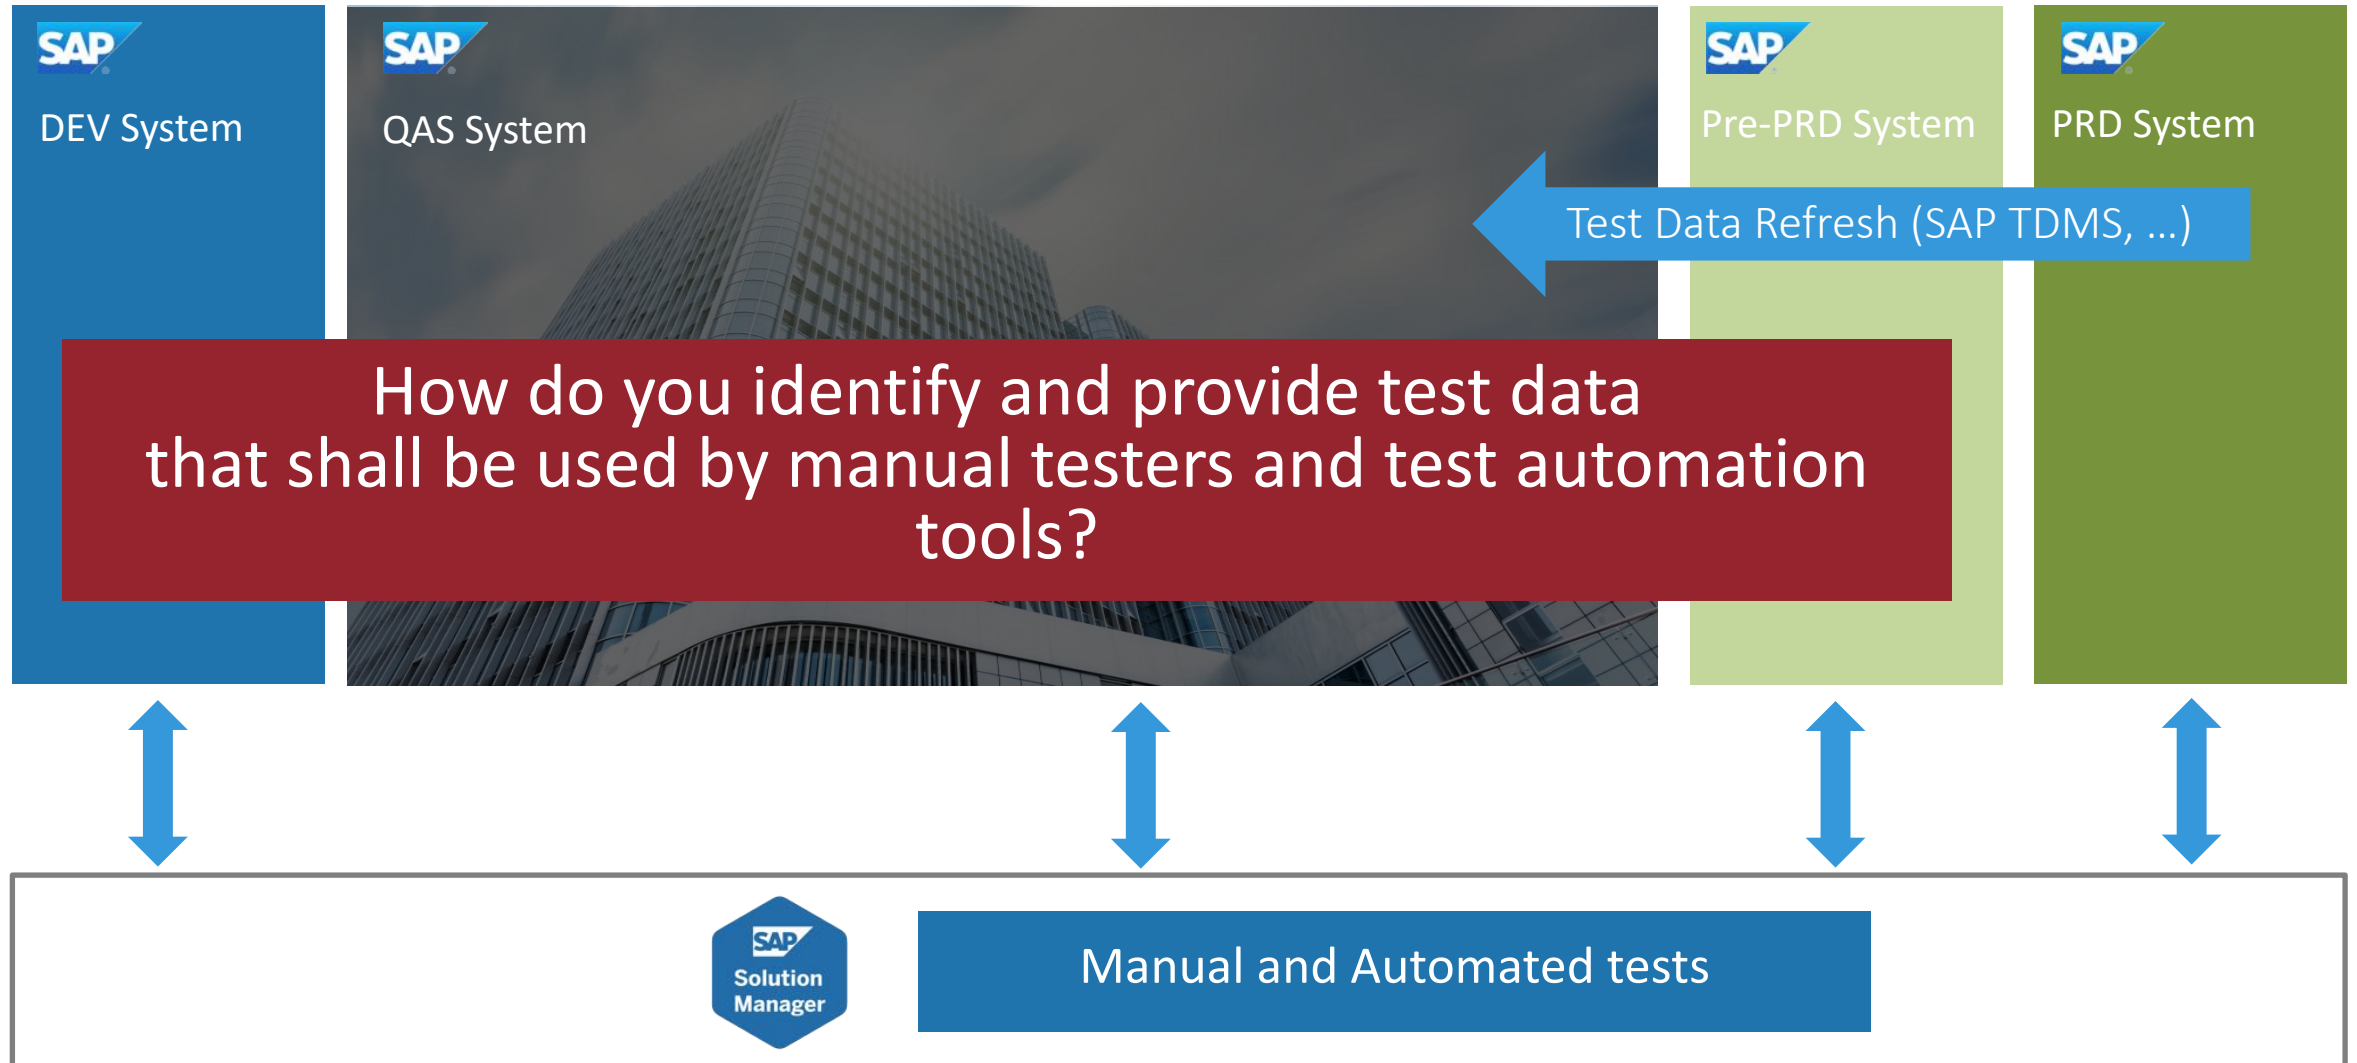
SAP
DEV System

SAP
QAS System

SAP
Pre-PRD System

SAP
PRD System

Test Data Refresh (SAP TDMS, ...)

How do you identify and provide test data that shall be used by manual testers and test automation tools?

SAP
Solution Manager

Manual and Automated tests